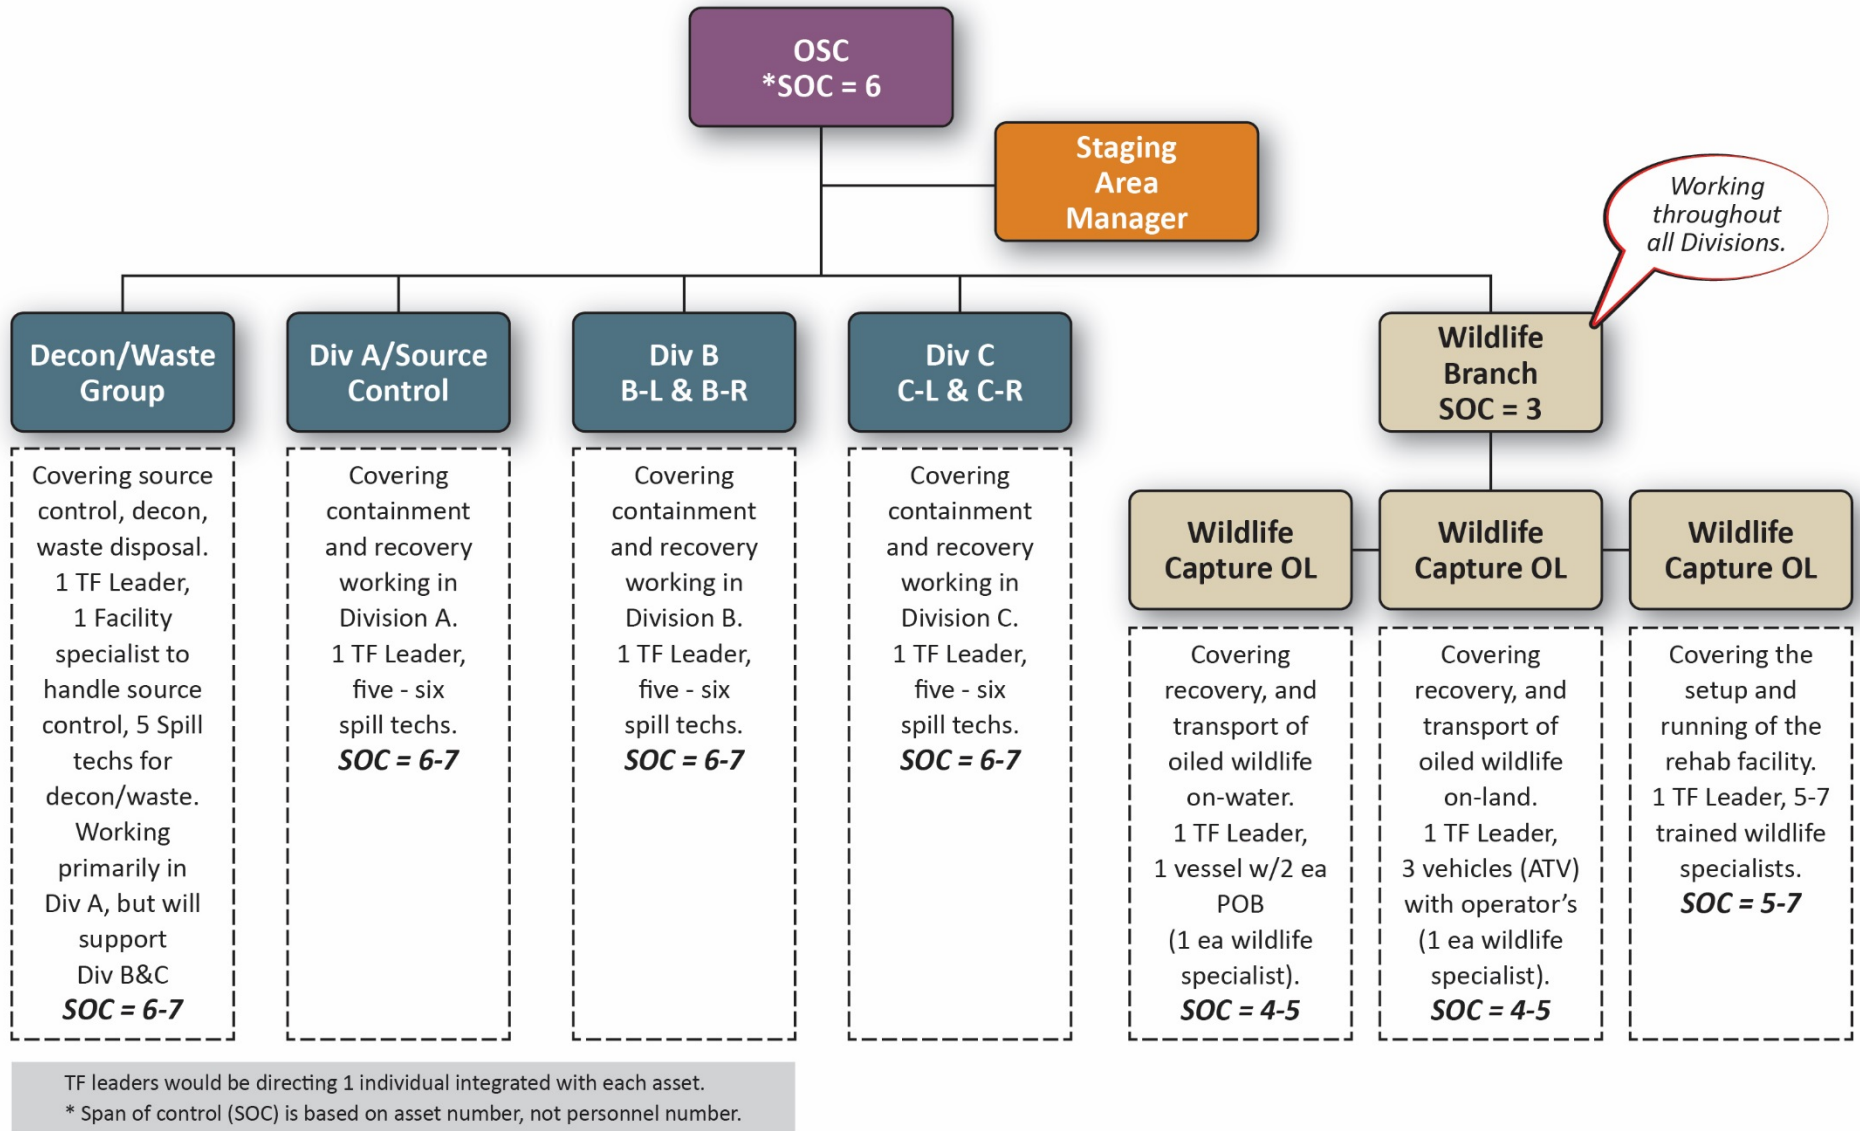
OSC
*SOC = 6

Staging Area Manager

Working throughout all Divisions.

Decon/Waste Group

Covering source control, decon, waste disposal. 1 TF Leader, 1 Facility specialist to handle source control, 5 Spill techs for decon/waste. Working primarily in Div A, but will support Div B&C
SOC = 6-7

Div A/Source Control

Covering containment and recovery working in Division A. 1 TF Leader, five - six spill techs.
SOC = 6-7

Div B
B-L & B-R

Covering containment and recovery working in Division B. 1 TF Leader, five - six spill techs.
SOC = 6-7

Div C
C-L & C-R

Covering containment and recovery working in Division C. 1 TF Leader, five - six spill techs.
SOC = 6-7

Wildlife Branch
SOC = 3

Wildlife Capture OL

Covering recovery, and transport of oiled wildlife on-water. 1 TF Leader, 1 vessel w/2 ea POB (1 ea wildlife specialist).
SOC = 4-5

Wildlife Capture OL

Covering recovery, and transport of oiled wildlife on-land. 1 TF Leader, 3 vehicles (ATV) with operator's (1 ea wildlife specialist).
SOC = 4-5

Wildlife Capture OL

Covering the setup and running of the rehab facility. 1 TF Leader, 5-7 trained wildlife specialists.
SOC = 5-7

TF leaders would be directing 1 individual integrated with each asset.
* Span of control (SOC) is based on asset number, not personnel number.